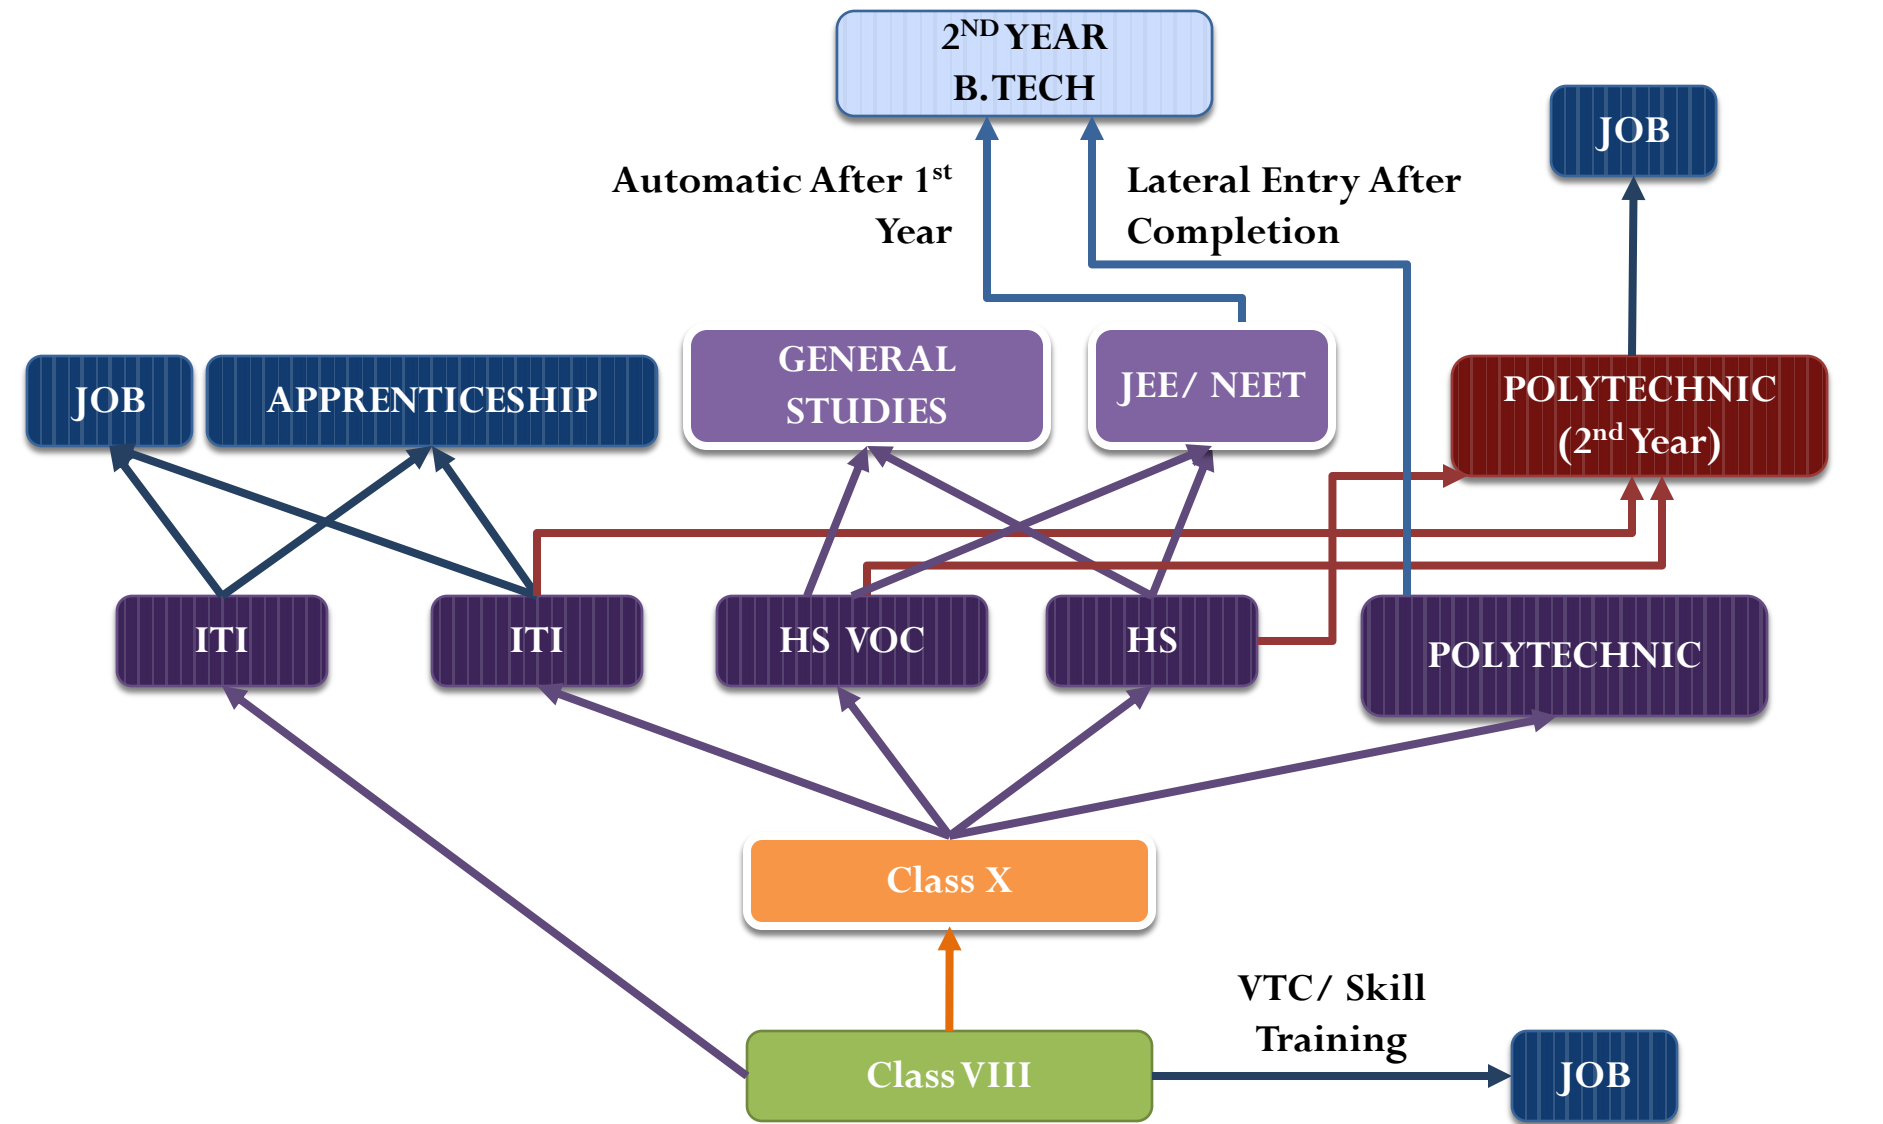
$2^{ND}$ YEAR B.TECH

JOB

Automatic After $1^{st}$ Year

Lateral Entry After Completion

JOB

APPRENTICESHIP

GENERAL STUDIES

JEE/ NEET

POLYTECHNIC ($2^{nd}$ Year)

ITI

ITI

HS VOC

HS

POLYTECHNIC

Class X

VTC/ Skill Training

Class VIII

JOB